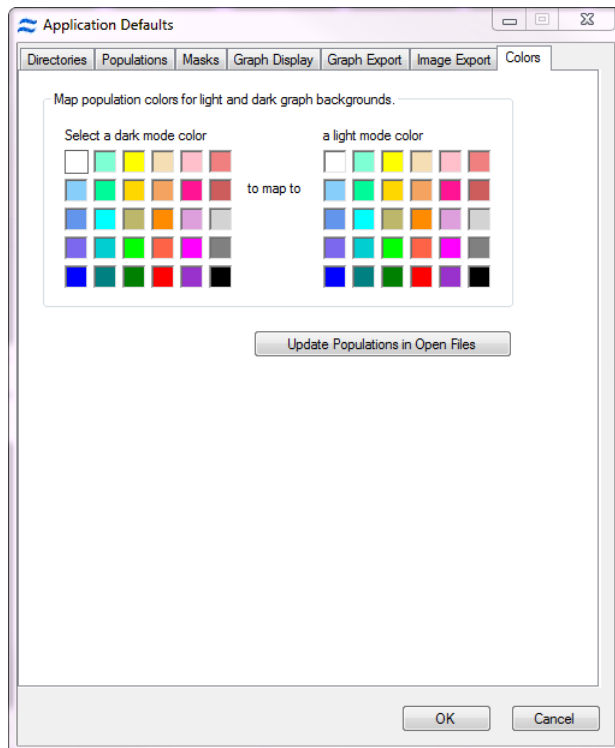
Application Defaults

Directories | Populations | Masks | Graph Display | Graph Export | Image Export | Colors

Map population colors for light and dark graph backgrounds.

Select a dark mode color

to map to

a light mode color

Update Populations in Open Files

OK

Cancel